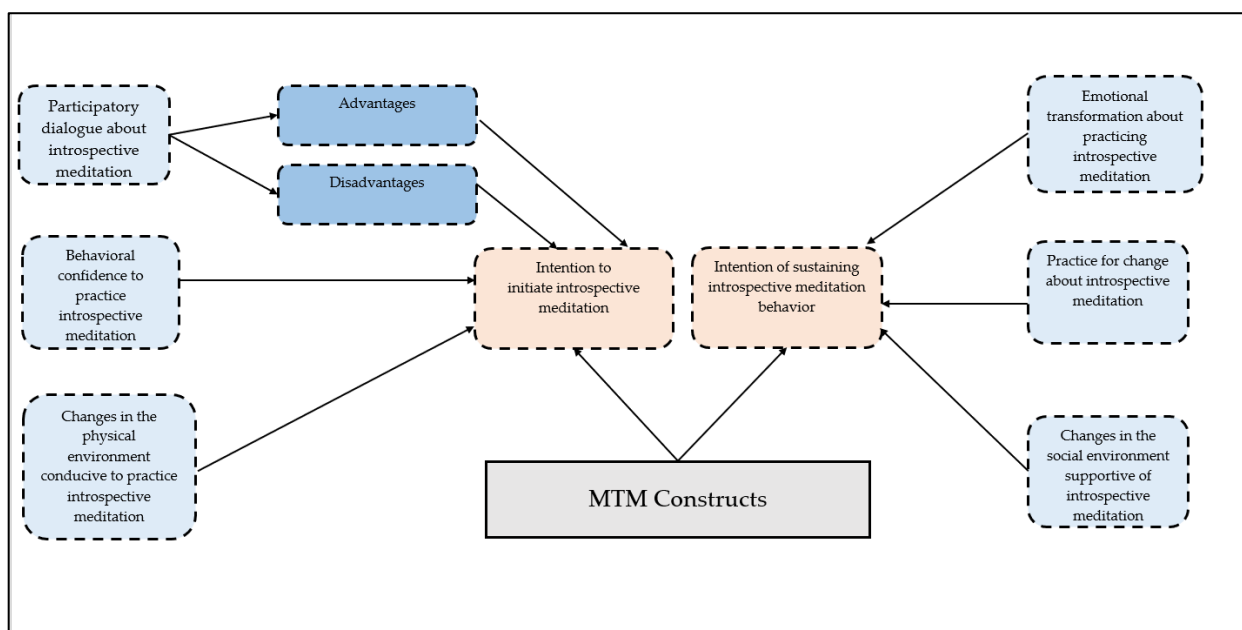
Participatory dialogue about introspective meditation

Advantages

Disadvantages

Emotional transformation about practicing introspective meditation

Behavioral confidence to practice introspective meditation

Intention to initiate introspective meditation

Intention of sustaining introspective meditation behavior

Practice for change about introspective meditation

Changes in the physical environment conducive to practice introspective meditation

MTM Constructs

Changes in the social environment supportive of introspective meditation